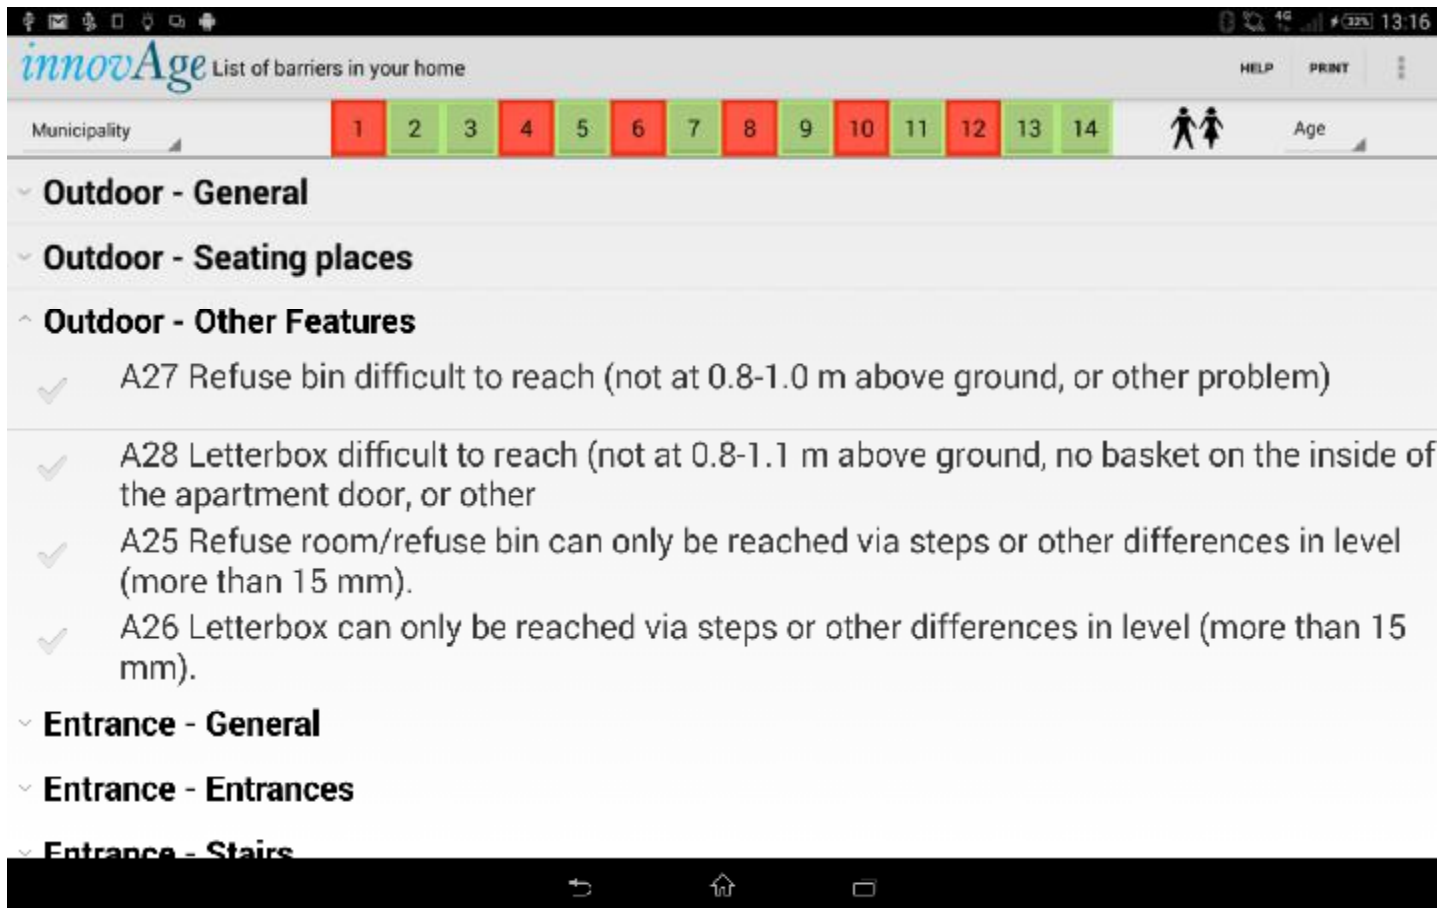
13:16

innovAge List of barriers in your home

HELP PRINT

Municipality

1 2 3 4 5 6 7 8 9 10 11 12 13 14

Age

Outdoor - General

Outdoor - Seating places

Outdoor - Other Features

A27 Refuse bin difficult to reach (not at 0.8-1.0 m above ground, or other problem)

A28 Letterbox difficult to reach (not at 0.8-1.1 m above ground, no basket on the inside of the apartment door, or other

A25 Refuse room/refuse bin can only be reached via steps or other differences in level (more than 15 mm).

A26 Letterbox can only be reached via steps or other differences in level (more than 15 mm).

Entrance - General

Entrance - Entrances

Entrance - Stairs